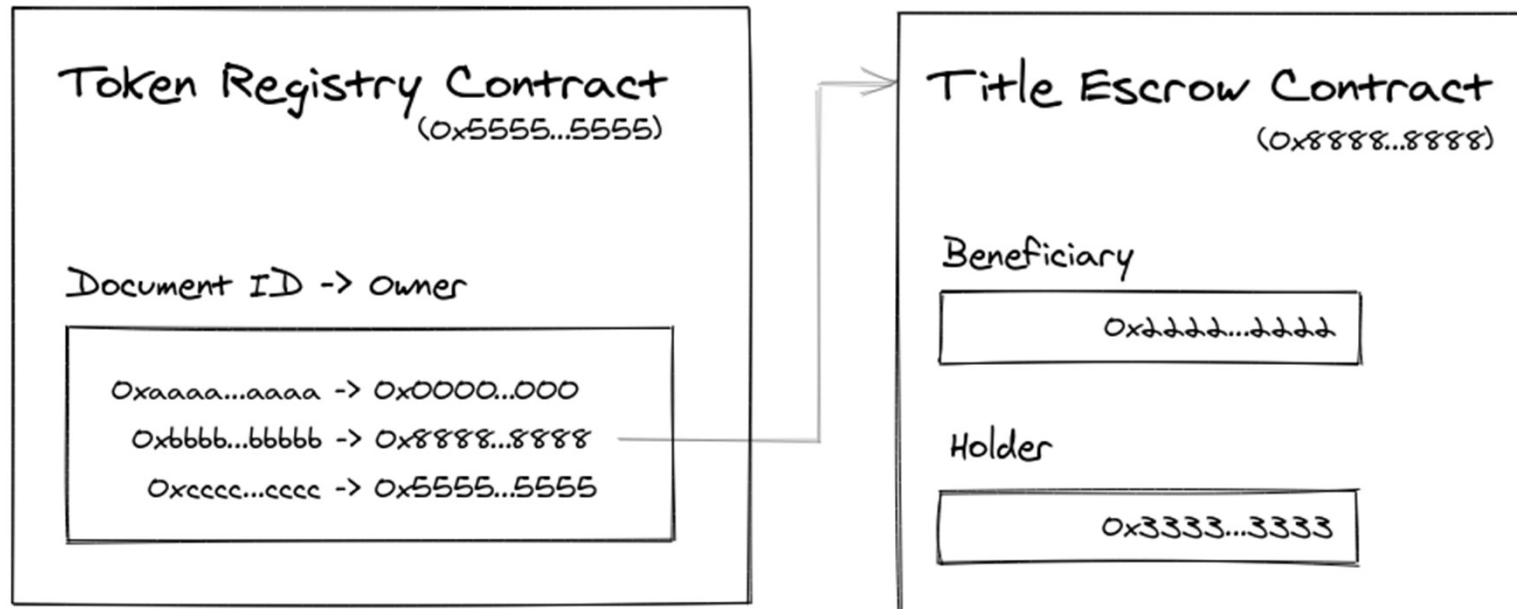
Token Registry Contract
(0x5555...5555)

Document ID -> Owner

0xaaaa...aaaa -> 0x0000...000
0xbbbb...bbbbb -> 0x8888...8888
0xcccc...cccc -> 0x5555...5555

Title Escrow Contract
(0x8888...8888)

Beneficiary

0xdddd...dddd

Holder

0x3333...3333